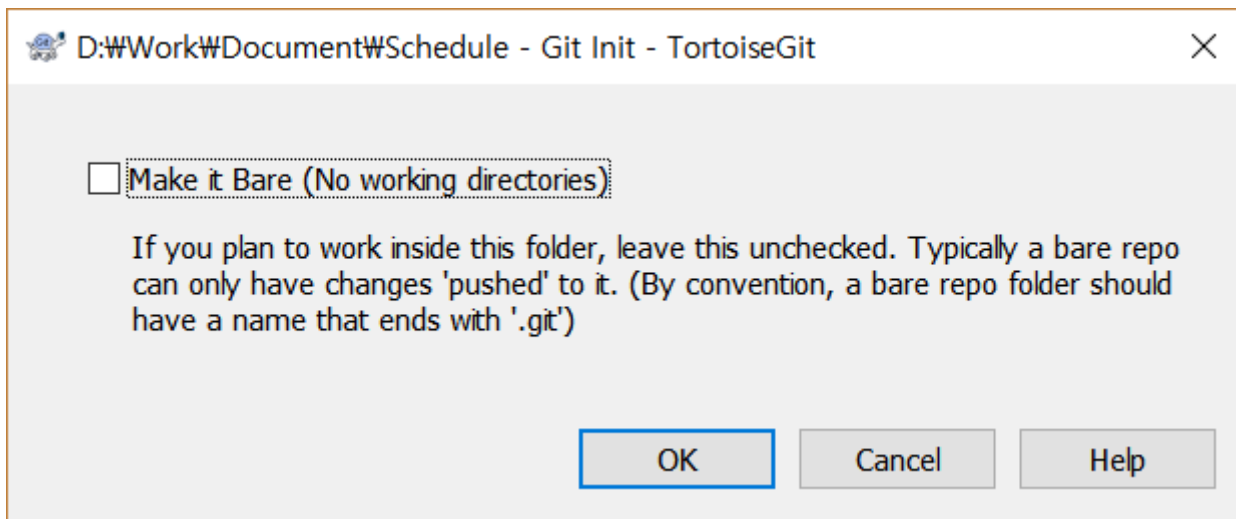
D:₩Work₩Document₩Schedule - Git Init - TortoiseGit

Make it Bare (No working directories)

If you plan to work inside this folder, leave this unchecked. Typically a bare repo can only have changes 'pushed' to it. (By convention, a bare repo folder should have a name that ends with '.git')

OK

Cancel

Help